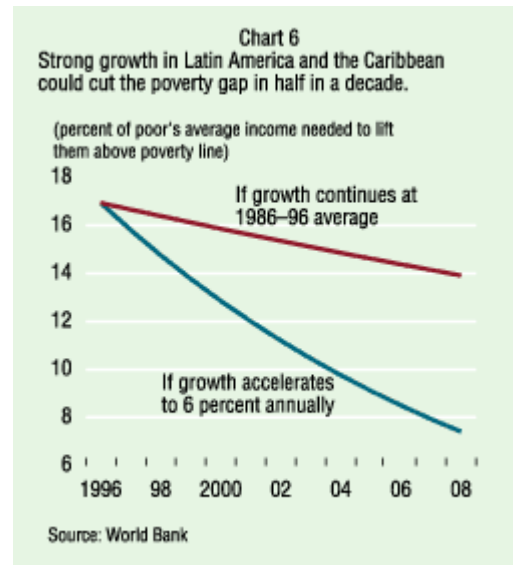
Chart 6
Strong growth in Latin America and the Caribbean could cut the poverty gap in half in a decade.

(percent of poor's average income needed to lift them above poverty line)

18
16
14
12
10
8
6

If growth continues at 1986–96 average

If growth accelerates to 6 percent annually

1996 98 2000 02 04 06 08

Source: World Bank